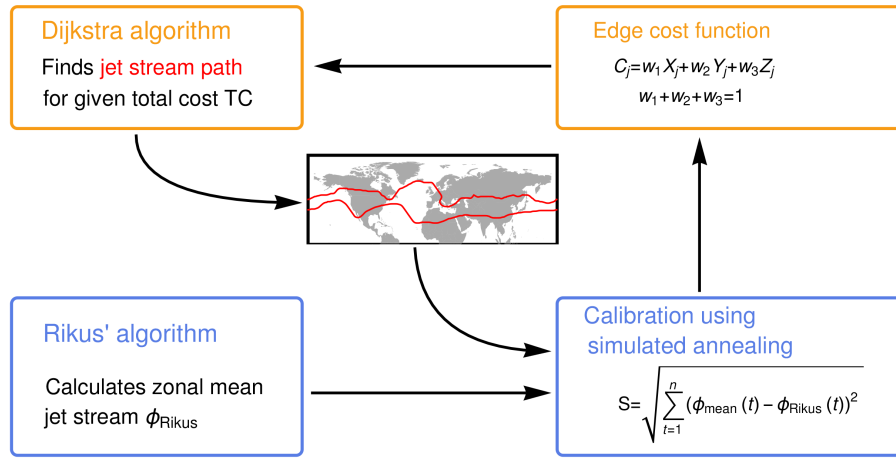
Dijkstra algorithm

Finds jet stream path for given total cost TC

Edge cost function

$C_j = w_1 X_j + w_2 Y_j + w_3 Z_j$

$w_1 + w_2 + w_3 = 1$

Rikus' algorithm

Calculates zonal mean jet stream $\phi_{\text{Rikus}}$

Calibration using simulated annealing

$S = \sqrt{\sum_{t=1}^{n} (\phi_{\text{mean}}(t) - \phi_{\text{Rikus}}(t))^2}$